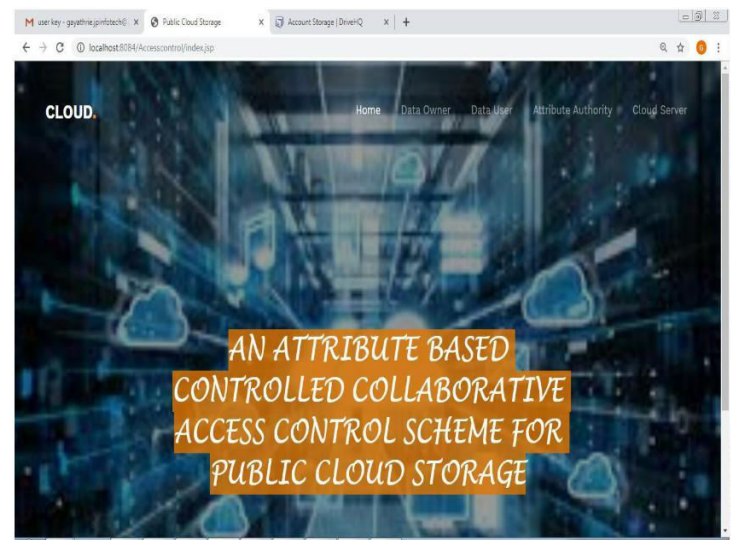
M user key - gayathrie.jpinfotech@ ×
Public Cloud Storage ×
Account Storage | DriveHQ ×
+

localhost:8084/Accesscontrol/index.jsp

CLOUD.

Home Data Owner Data User Attribute Authority Cloud Server

AN ATTRIBUTE BASED CONTROLLED COLLABORATIVE ACCESS CONTROL SCHEME FOR PUBLIC CLOUD STORAGE